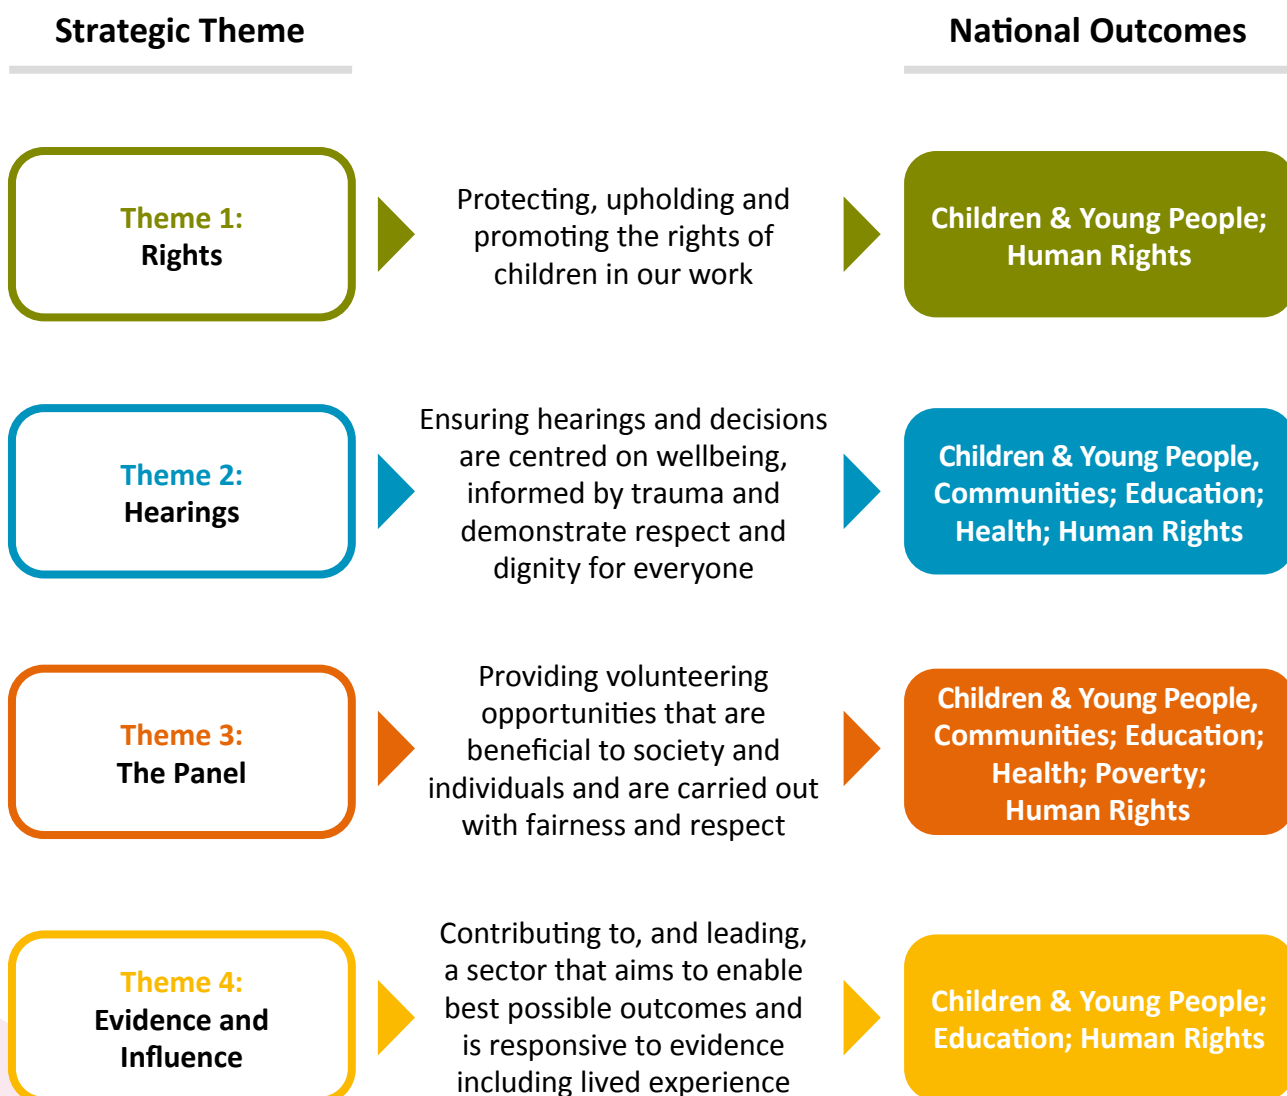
Strategic Theme

National Outcomes

Theme 1:
Rights

Protecting, upholding and promoting the rights of children in our work

Children & Young People; Human Rights

Theme 2:
Hearings

Ensuring hearings and decisions are centred on wellbeing, informed by trauma and demonstrate respect and dignity for everyone

Children & Young People, Communities; Education; Health; Human Rights

Theme 3:
The Panel

Providing volunteering opportunities that are beneficial to society and individuals and are carried out with fairness and respect

Children & Young People, Communities; Education; Health; Poverty; Human Rights

Theme 4:
Evidence and Influence

Contributing to, and leading, a sector that aims to enable best possible outcomes and is responsive to evidence including lived experience

Children & Young People; Education; Human Rights